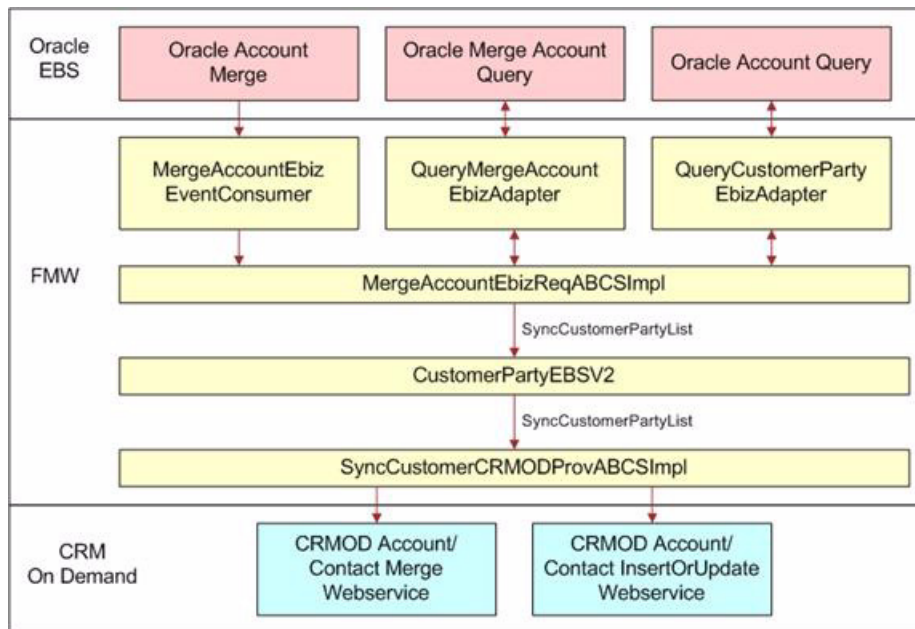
Oracle EBS

Oracle Account Merge

Oracle Merge Account Query

Oracle Account Query

FMW

MergeAccountEbizEventConsumer

QueryMergeAccountEbizAdapter

QueryCustomerPartyEbizAdapter

MergeAccountEbizReqABCSImpl

SyncCustomerPartyList

CustomerPartyEBSV2

SyncCustomerPartyList

SyncCustomerCRMODProvABCSImpl

CRM On Demand

CRMOD Account/ Contact Merge Webservice

CRMOD Account/ Contact InsertOrUpdate Webservice